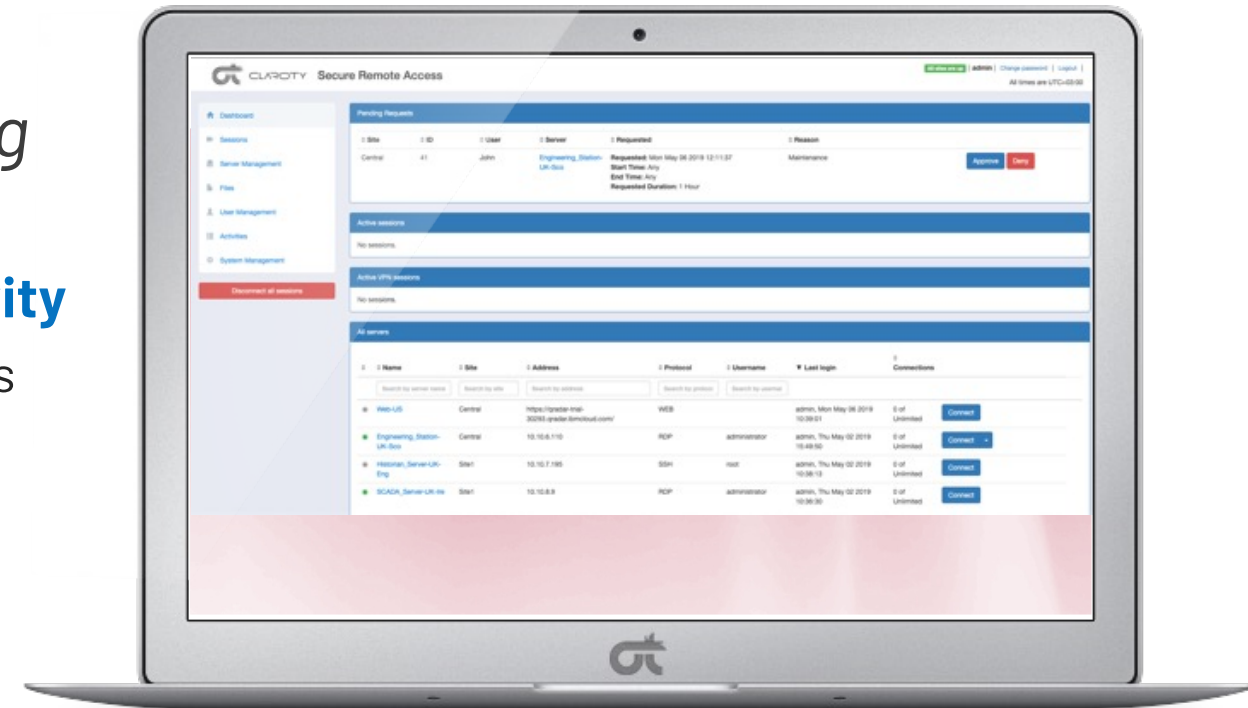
g

ity

s

CLAROTY Secure Remote Access

All sites are up | admin | Change password | Logout |
All times are UTC+03:00

Dashboard
Sessions
Server Management
Files
User Management
Activities
System Management

Disconnect all sessions

Pending Requests

| Site | ID | User | Server | Requested | Reason | |
|---|---|---|---|---|---|---|
| Central | 41 | John | Engineering_Station-UK-Sco | Requested: Mon May 06 2019 12:11:37 Start Time: Any End Time: Any Requested Duration: 1 Hour | Maintenance | Approve Deny |

Active sessions
No sessions.

Active VPN sessions
No sessions.

All servers

| | Name | Site | Address | Protocol | Username | Last login | Connections | |
|---|---|---|---|---|---|---|---|---|
| | Search by server name | Search by site | Search by address | Search by protocol | Search by username | | | |
| | Web-US | Central | https://qradar-trial-30293.qradar.ibmcloud.com/ | WEB | | admin, Mon May 06 2019 10:39:01 | 0 of Unlimited | Connect |
| | Engineering_Station-UK-Sco | Central | 10.10.6.110 | RDP | administrator | admin, Thu May 02 2019 15:49:50 | 0 of Unlimited | Connect |
| | Historian_Server-UK-Eng | Site1 | 10.10.7.195 | SSH | root | admin, Thu May 02 2019 10:38:13 | 0 of Unlimited | Connect |
| | SCADA_Server-UK-Ire | Site1 | 10.10.8.8 | RDP | administrator | admin, Thu May 02 2019 10:36:30 | 0 of Unlimited | Connect |